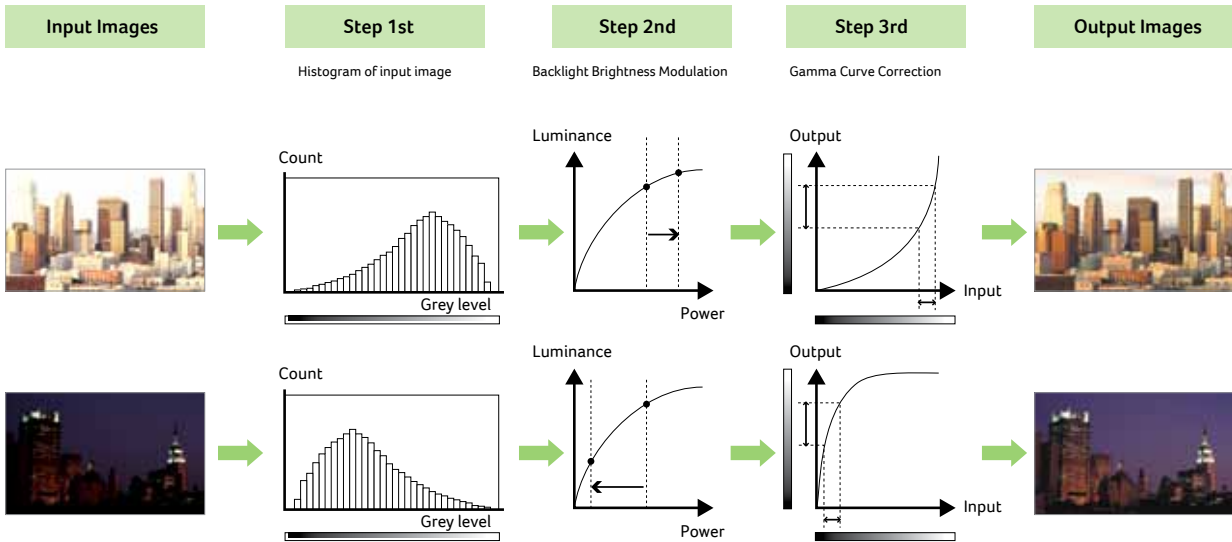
Input Images

Step 1st

Histogram of input image

Step 2nd

Backlight Brightness Modulation

Step 3rd

Gamma Curve Correction

Output Images

Count

Grey level

Luminance

Power

Output

Input

Count

Grey level

Luminance

Power

Output

Input